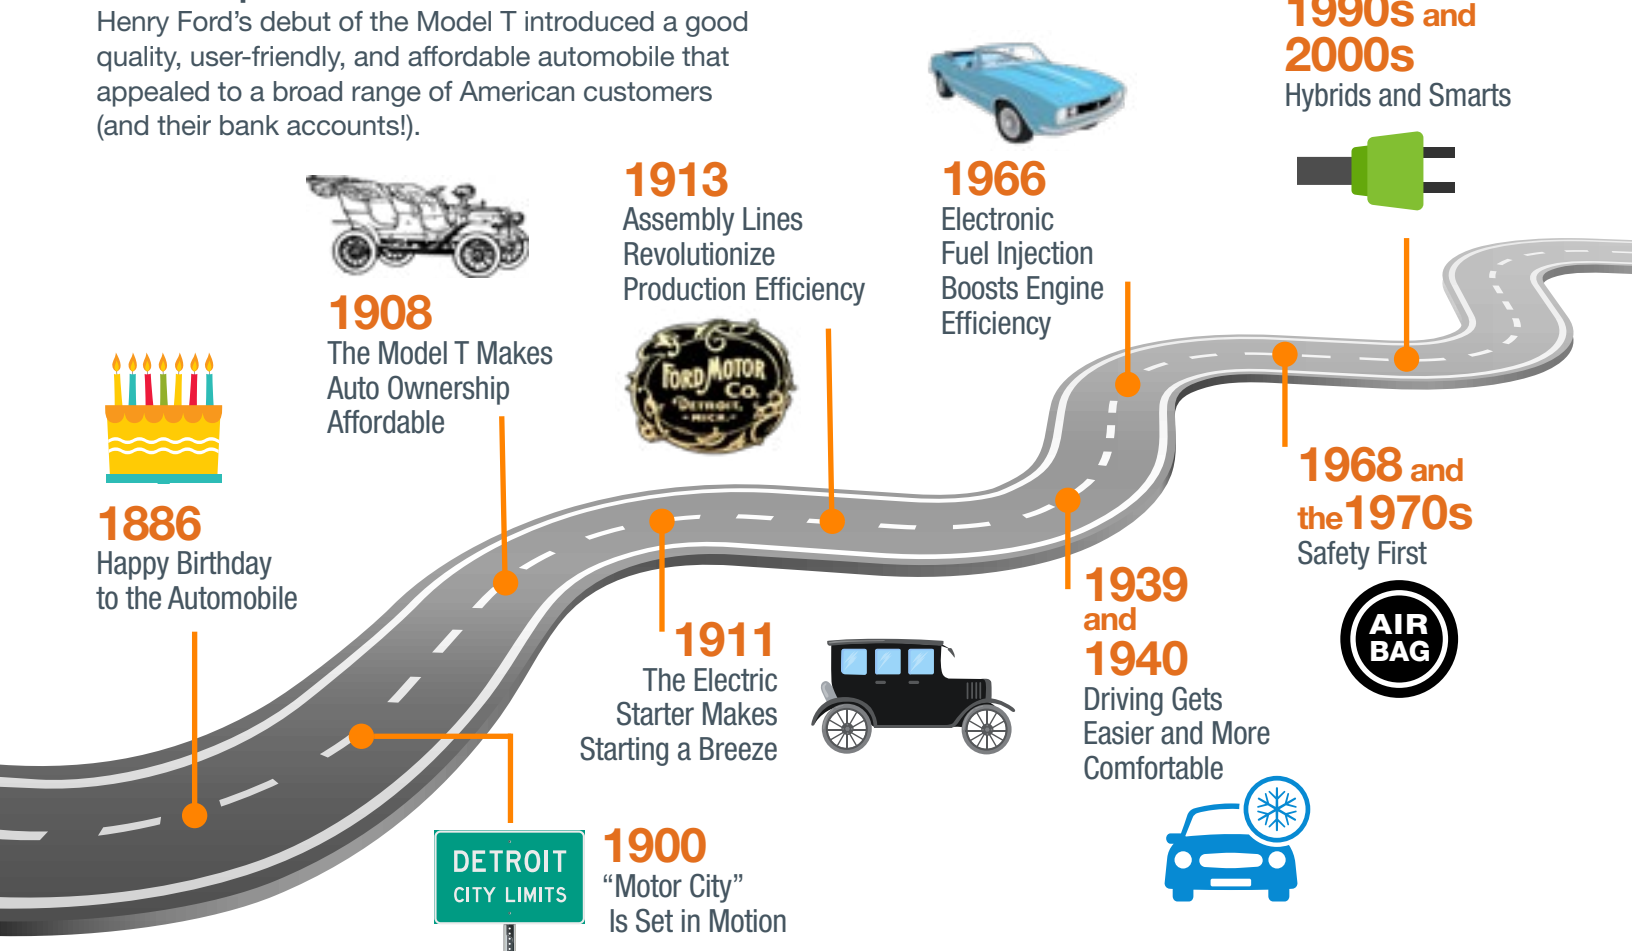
Henry Ford's debut of the Model T introduced a good quality, user-friendly, and affordable automobile that appealed to a broad range of American customers (and their bank accounts!).

1990s and 2000s
Hybrids and Smarts

1913
Assembly Lines Revolutionize Production Efficiency

1966
Electronic Fuel Injection Boosts Engine Efficiency

1908
The Model T Makes Auto Ownership Affordable

FORD MOTOR CO. DETROIT, MICH.

1886
Happy Birthday to the Automobile

1968 and the 1970s
Safety First

AIR BAG

1911
The Electric Starter Makes Starting a Breeze

1939 and 1940
Driving Gets Easier and More Comfortable

DETROIT
CITY LIMITS

1900
"Motor City" Is Set in Motion